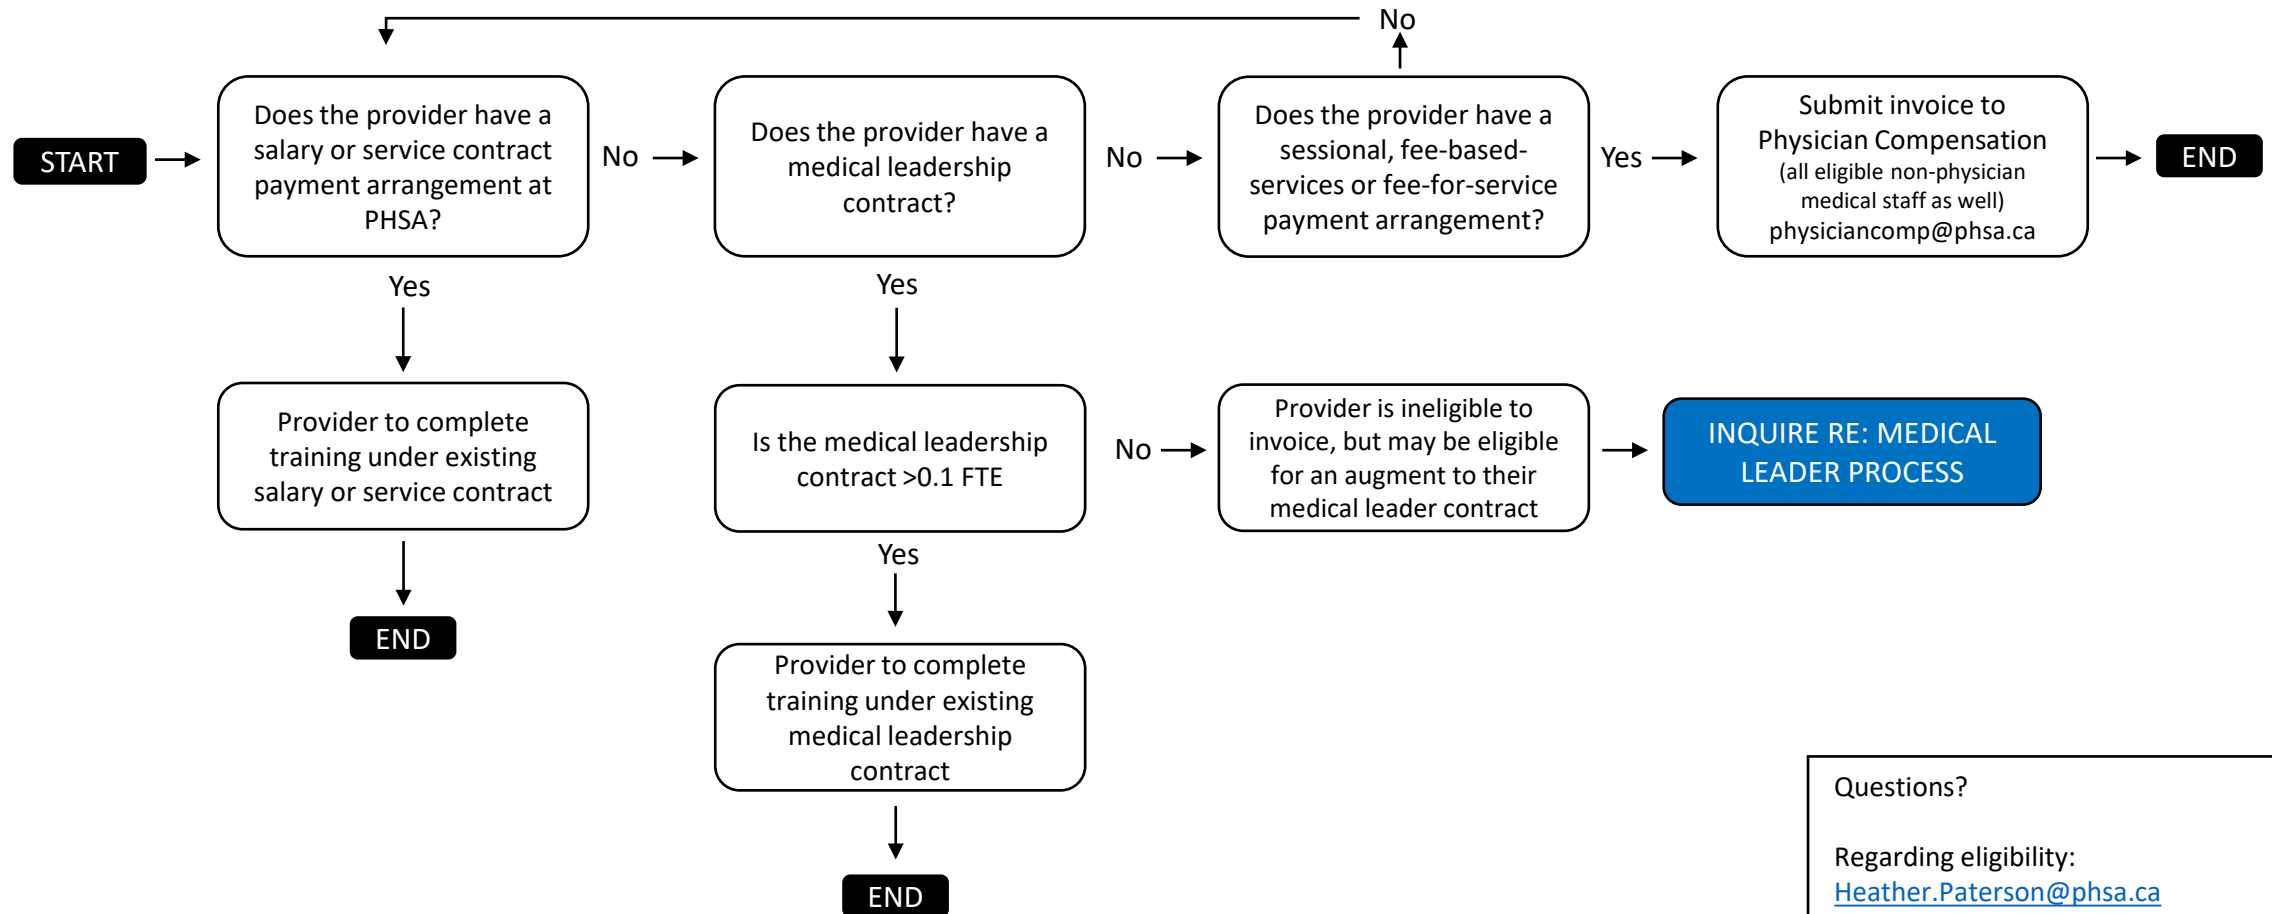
No

START

Does the provider have a salary or service contract payment arrangement at PHSA?

No

Does the provider have a medical leadership contract?

No

Does the provider have a sessional, fee-based-services or fee-for-service payment arrangement?

Yes

Submit invoice to Physician Compensation (all eligible non-physician medical staff as well) physiciancomp@phsa.ca

END

Yes

Yes

Provider to complete training under existing salary or service contract

Is the medical leadership contract >0.1 FTE

No

Provider is ineligible to invoice, but may be eligible for an augment to their medical leader contract

INQUIRE RE: MEDICAL LEADER PROCESS

END

Yes

Provider to complete training under existing medical leadership contract

END

Questions?

Regarding eligibility:
Heather.Paterson@phsa.ca